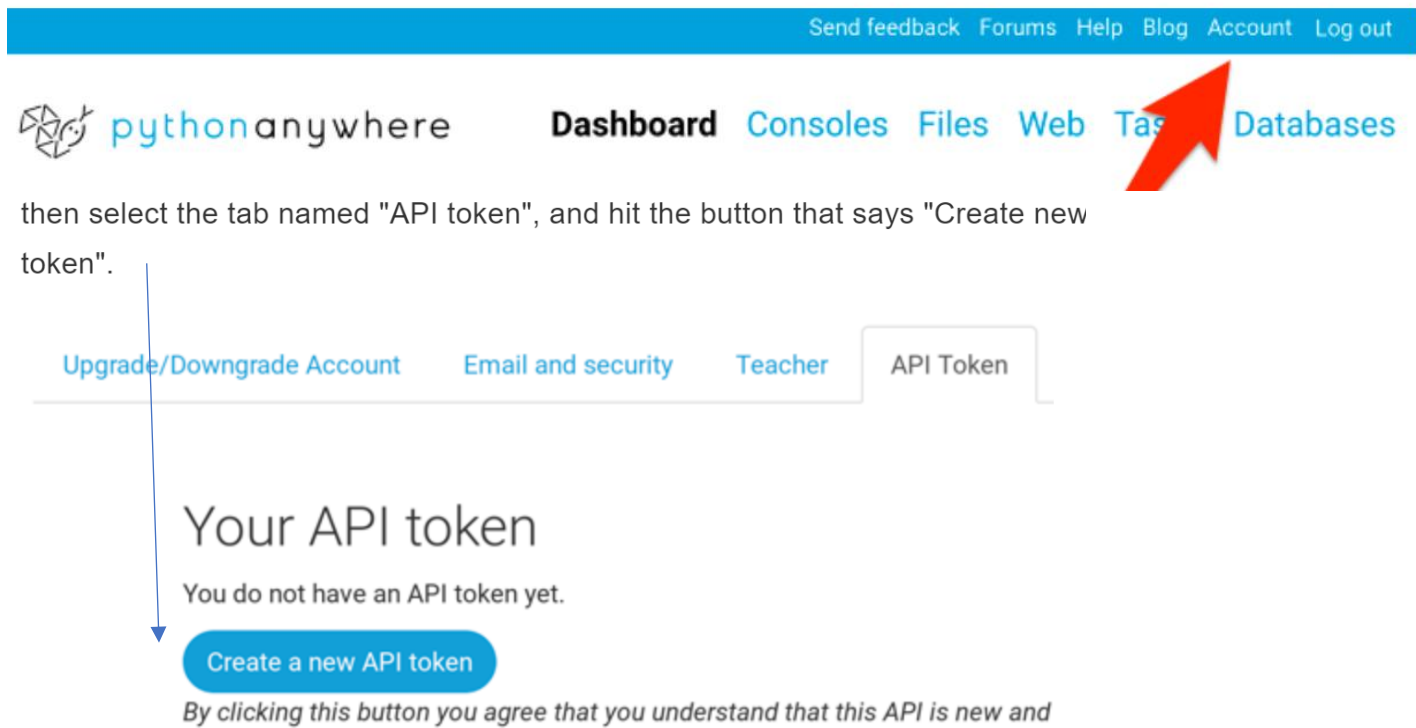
Send feedback Forums Help Blog Account Log out

pythonanywhere Dashboard Consoles Files Web Ta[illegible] Databases

then select the tab named "API token", and hit the button that says "Create new token".

Upgrade/Downgrade Account Email and security Teacher API Token

Your API token

You do not have an API token yet.

Create a new API token

*By clicking this button you agree that you understand that this API is new and*